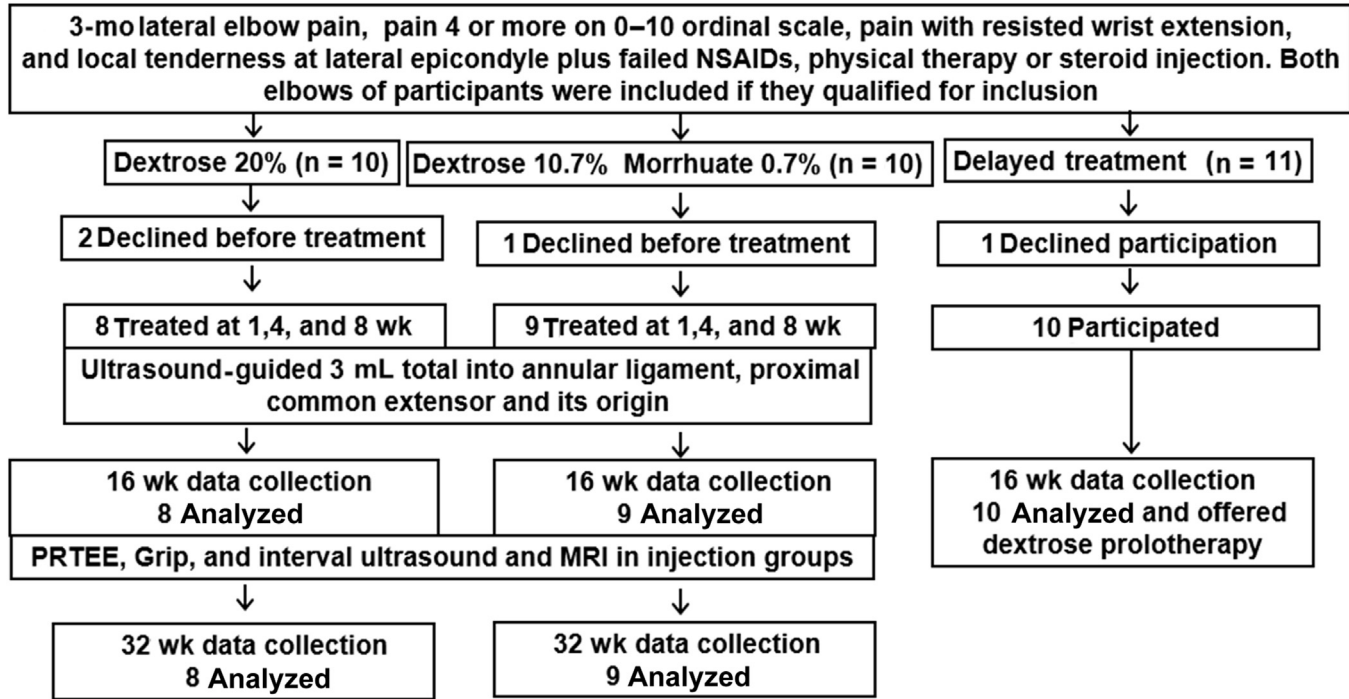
3-mo lateral elbow pain, pain 4 or more on 0–10 ordinal scale, pain with resisted wrist extension, and local tenderness at lateral epicondyle plus failed NSAIDs, physical therapy or steroid injection. Both elbows of participants were included if they qualified for inclusion

Dextrose 20% (n = 10)

Dextrose 10.7% Morrhuate 0.7% (n = 10)

Delayed treatment (n = 11)

2 Declined before treatment

1 Declined before treatment

1 Declined participation

8 Treated at 1,4, and 8 wk

9 Treated at 1,4, and 8 wk

10 Participated

Ultrasound-guided 3 mL total into annular ligament, proximal common extensor and its origin

16 wk data collection
8 Analyzed

16 wk data collection
9 Analyzed

16 wk data collection
10 Analyzed and offered dextrose prolotherapy

PRTEE, Grip, and interval ultrasound and MRI in injection groups

32 wk data collection
8 Analyzed

32 wk data collection
9 Analyzed